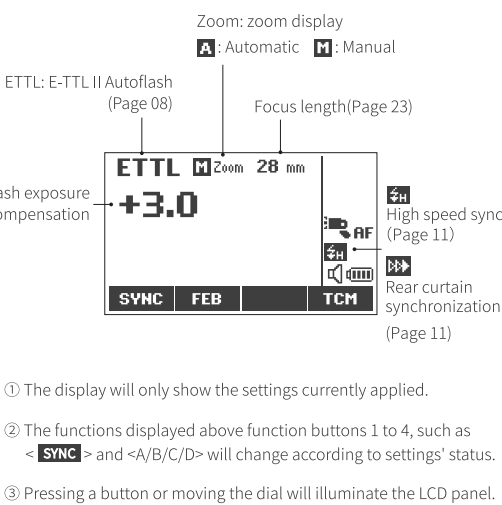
Zoom: zoom display
A: Automatic M: Manual

ETTL: E-TTL II Autoflash
(Page 08)

Focus length(Page 23)

ETTL M Zoom 28 mm

ash exposure
ompensation

+3.0

AF

High speed sync
(Page 11)

Rear curtain synchronization
(Page 11)

SYNC FEB TCM

① The display will only show the settings currently applied.

② The functions displayed above function buttons 1 to 4, such as < SYNC > and <A/B/C/D> will change according to settings' status.

③ Pressing a button or moving the dial will illuminate the LCD panel.